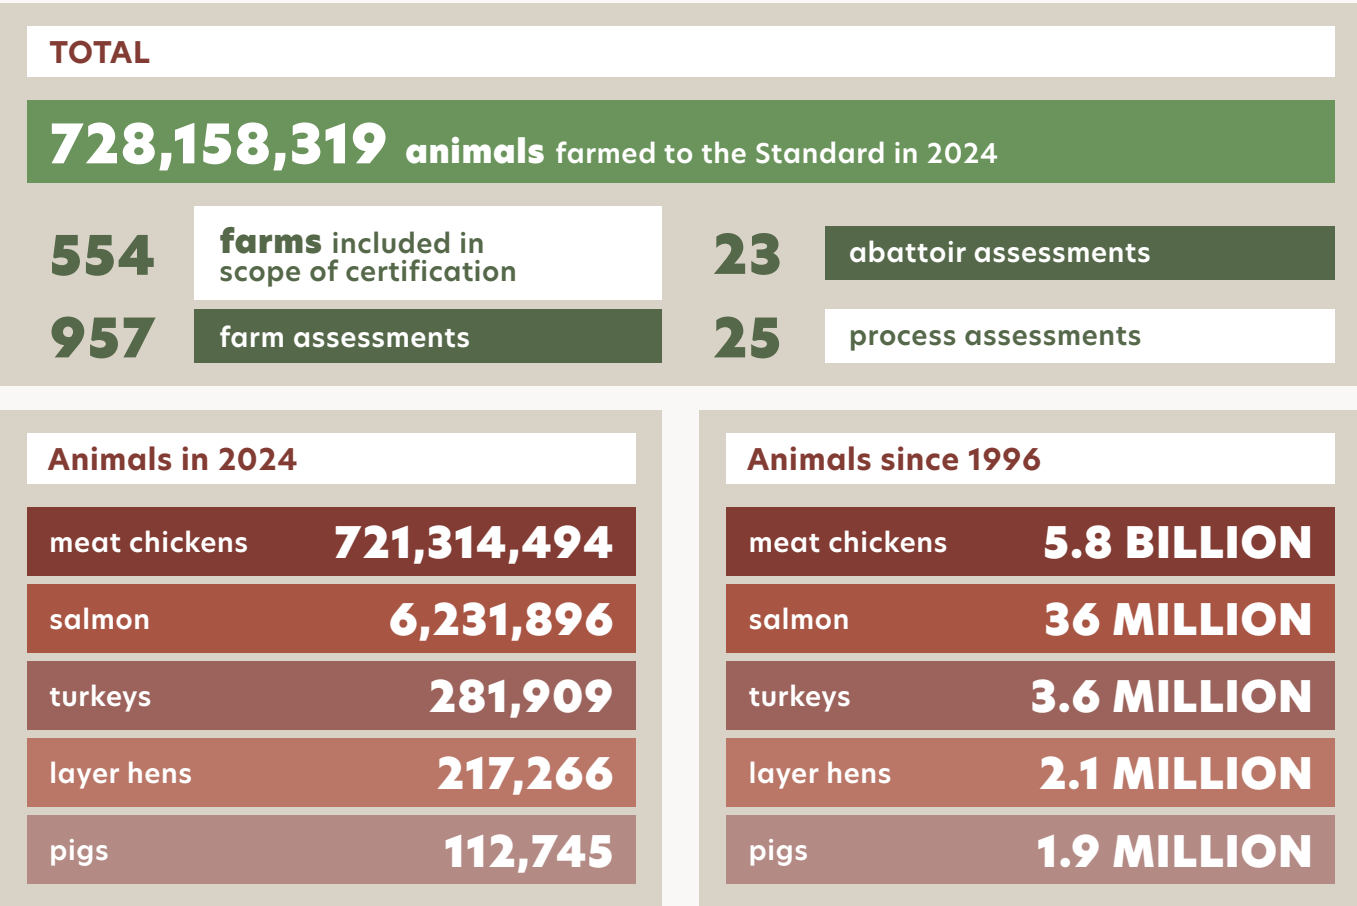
TOTAL

728,158,319 animals farmed to the Standard in 2024

554 farms included in scope of certification

957 farm assessments

23 abattoir assessments

25 process assessments

Animals in 2024

| | |
|---|---|
| meat chickens | 721,314,494 |
| salmon | 6,231,896 |
| turkeys | 281,909 |
| layer hens | 217,266 |
| pigs | 112,745 |

Animals since 1996

| | |
|---|---|
| meat chickens | 5.8 BILLION |
| salmon | 36 MILLION |
| turkeys | 3.6 MILLION |
| layer hens | 2.1 MILLION |
| pigs | 1.9 MILLION |